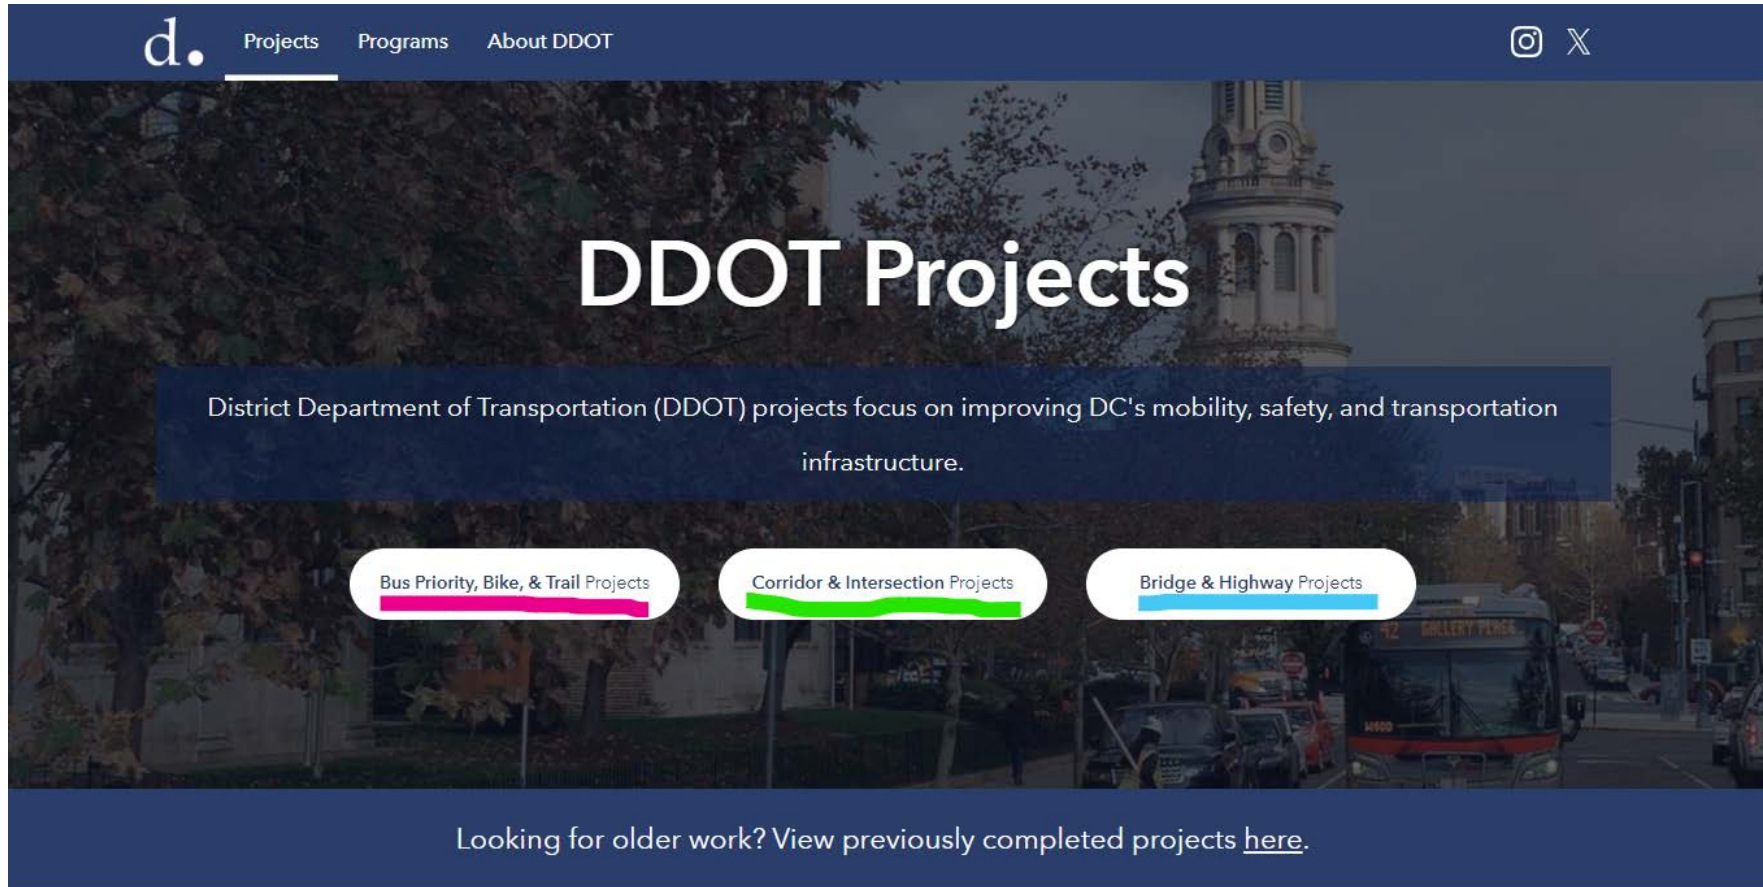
d.

Projects Programs About DDOT

DDOT Projects

District Department of Transportation (DDOT) projects focus on improving DC's mobility, safety, and transportation infrastructure.

Bus Priority, Bike, & Trail Projects

Corridor & Intersection Projects

Bridge & Highway Projects

42 GALLERY PLACE

Looking for older work? View previously completed projects here.